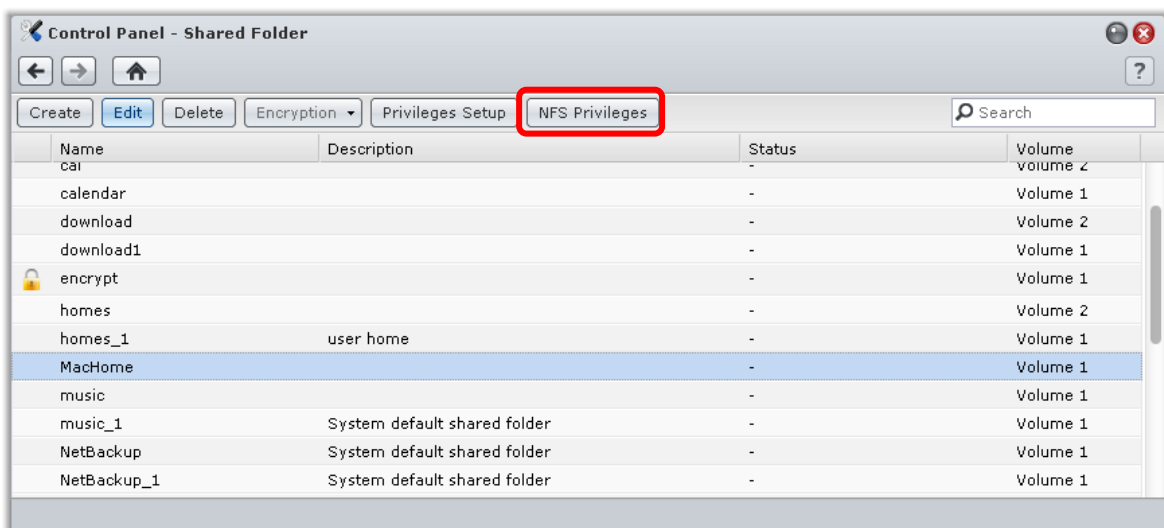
Control Panel - Shared Folder

?

Create | Edit | Delete | Encryption | Privileges Setup | NFS Privileges

Search

| Name | Description | Status | Volume |
|---|---|---|---|
| cal | | - | Volume 2 |
| calendar | | - | Volume 1 |
| download | | - | Volume 2 |
| download1 | | - | Volume 1 |
| encrypt | | - | Volume 1 |
| homes | | - | Volume 2 |
| homes_1 | user home | - | Volume 1 |
| MacHome | | - | Volume 1 |
| music | | - | Volume 1 |
| music_1 | System default shared folder | - | Volume 1 |
| NetBackup | System default shared folder | - | Volume 1 |
| NetBackup_1 | System default shared folder | - | Volume 1 |